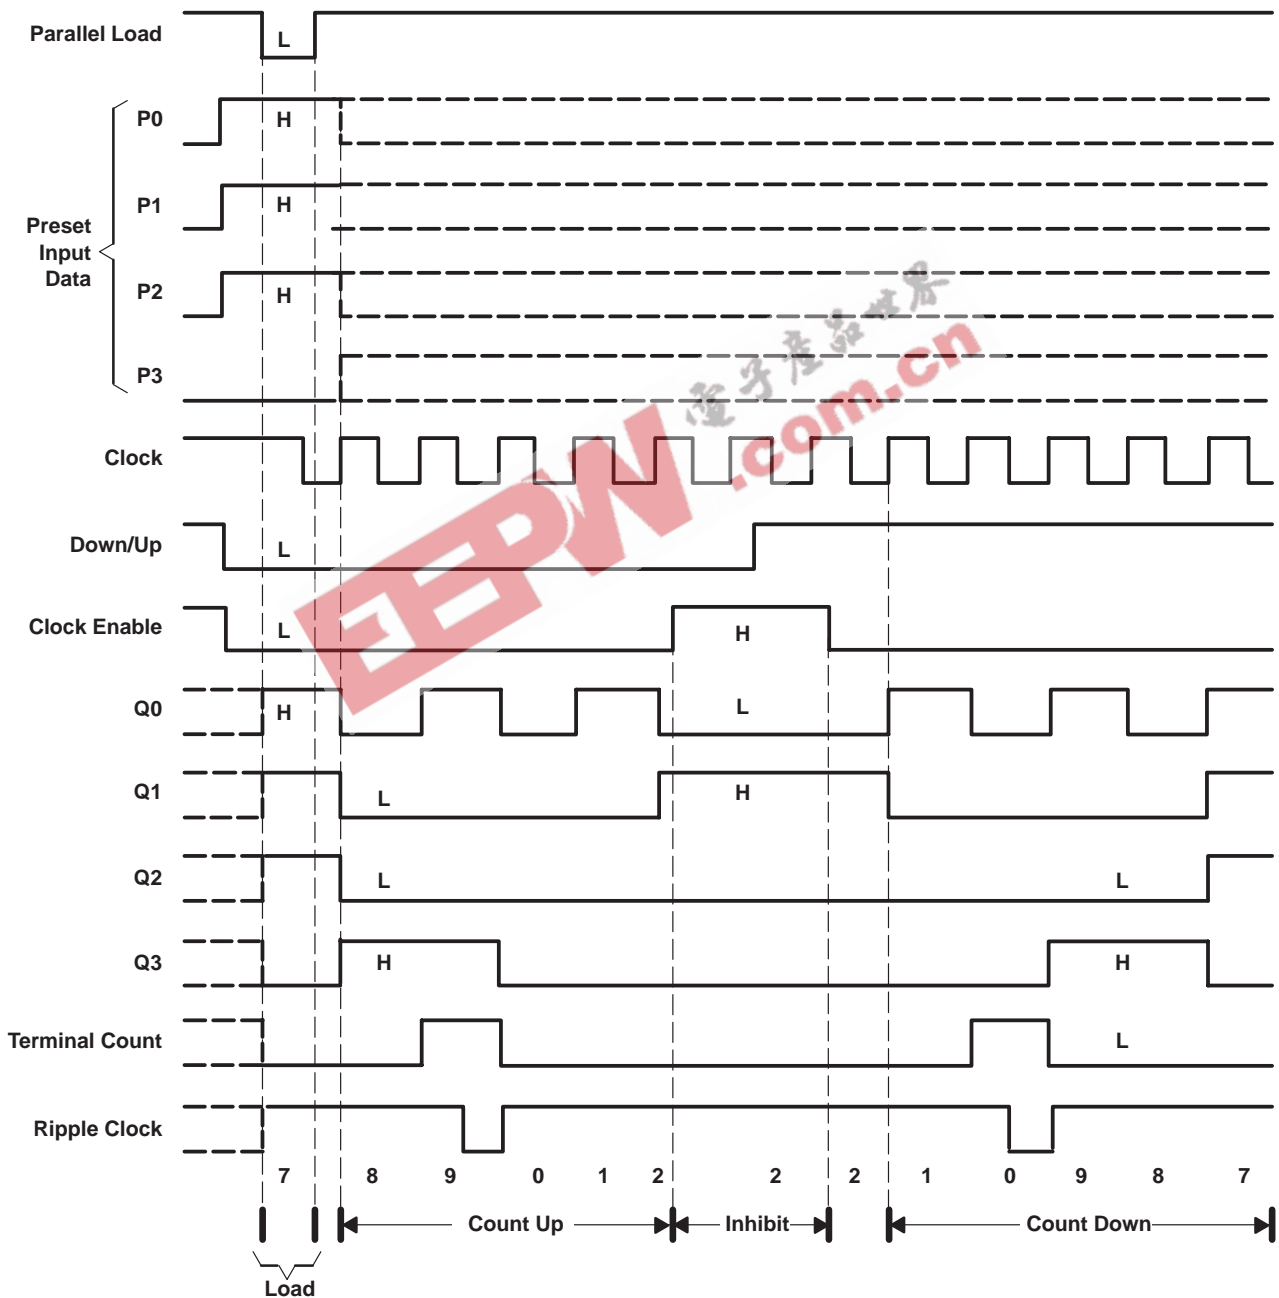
Parallel Load
L
Preset Input Data
P0
H
P1
H
P2
H
P3
Clock
Down/Up
L
Clock Enable
L
H
Q0
H
L
Q1
L
H
Q2
L
L
Q3
H
H
Terminal Count
L
Ripple Clock
7 8 9 0 1 2 2 2 1 0 9 8 7
Count Up
Inhibit
Count Down
Load
EEPW
电子产品世界
.com.cn